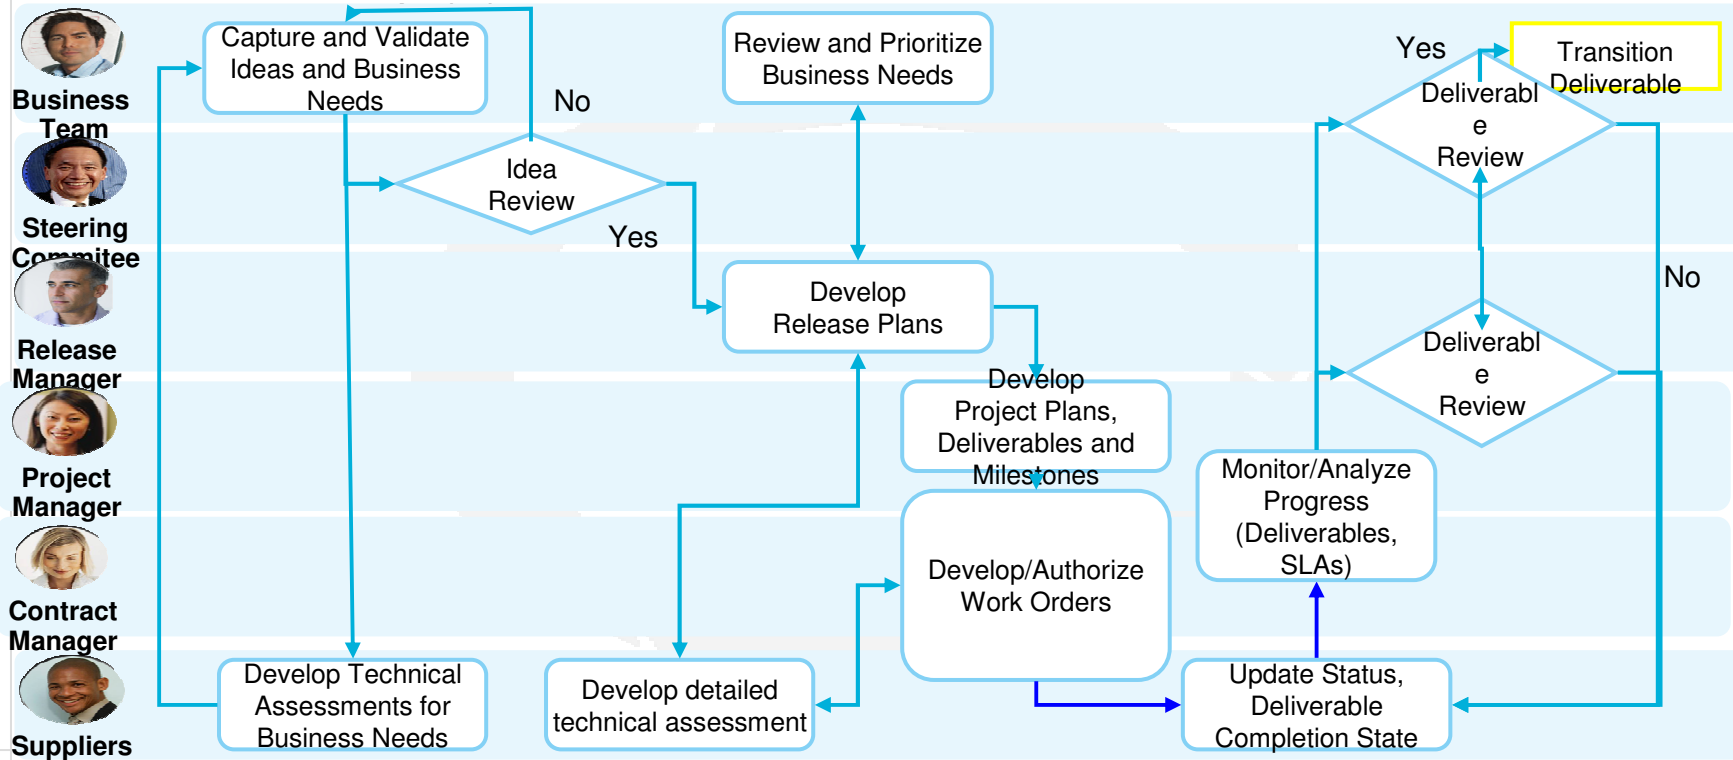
Business Team

Steering Commitee

Release Manager

Project Manager

Contract Manager

Suppliers

Capture and Validate Ideas and Business Needs

No

Idea Review

Yes

Review and Prioritize Business Needs

Develop Release Plans

Develop Project Plans, Deliverables and Milestones

Develop/Authorize Work Orders

Develop Technical Assessments for Business Needs

Develop detailed technical assessment

Yes

Transition Deliverable

Deliverabl e Review

No

Deliverabl e Review

Monitor/Analyze Progress (Deliverables, SLAs)

Update Status, Deliverable Completion State